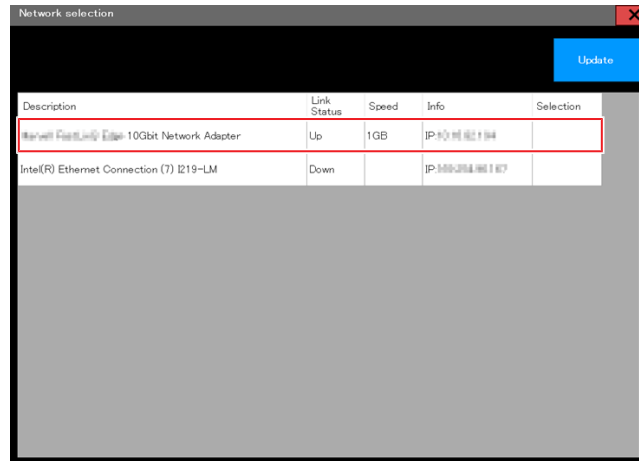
Network selection

Update

| Description | Link Status | Speed | Info | Selection |
|---|---|---|---|---|
| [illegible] 10Gbit Network Adapter | Up | 1GB | IP:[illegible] | |
| Intel(R) Ethernet Connection (7) I219-LM | Down | | IP:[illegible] | |